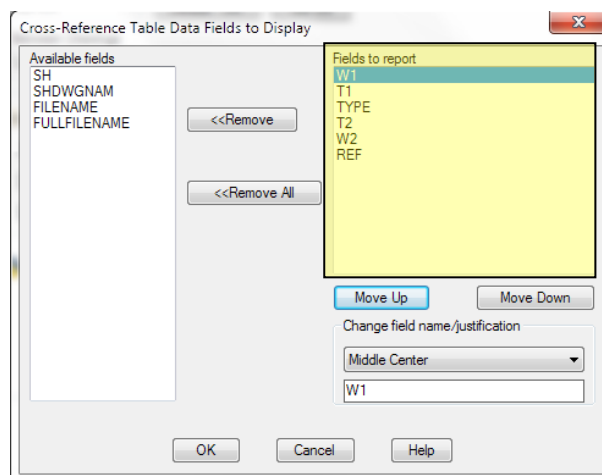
Cross-Reference Table Data Fields to Display

X

Available fields
SH
SHDWGNAM
FILENAME
FULLFILENAME

<<Remove

<<Remove All

Fields to report
W1
T1
TYPE
T2
W2
REF

Move Up

Move Down

Change field name/justification

Middle Center

W1

OK

Cancel

Help